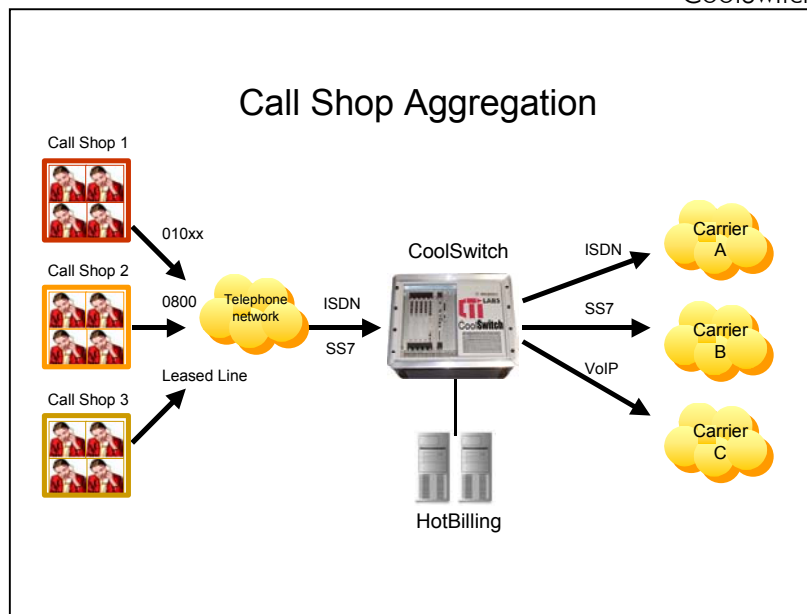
CoolSwitch

Call Shop Aggregation

Call Shop 1

010xx

Call Shop 2

0800

Telephone network

Leased Line

Call Shop 3

CoolSwitch

ISDN

SS7

LABS

CoolSwitch

HotBilling

ISDN

SS7

VoIP

Carrier A

Carrier B

Carrier C